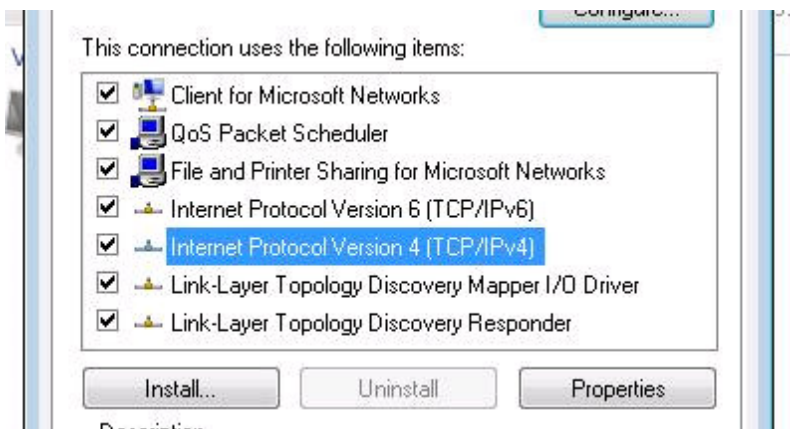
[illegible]

This connection uses the following items:

Client for Microsoft Networks
QoS Packet Scheduler
File and Printer Sharing for Microsoft Networks
Internet Protocol Version 6 (TCP/IPv6)
Internet Protocol Version 4 (TCP/IPv4)
Link-Layer Topology Discovery Mapper I/O Driver
Link-Layer Topology Discovery Responder

Install...
Uninstall
Properties

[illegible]